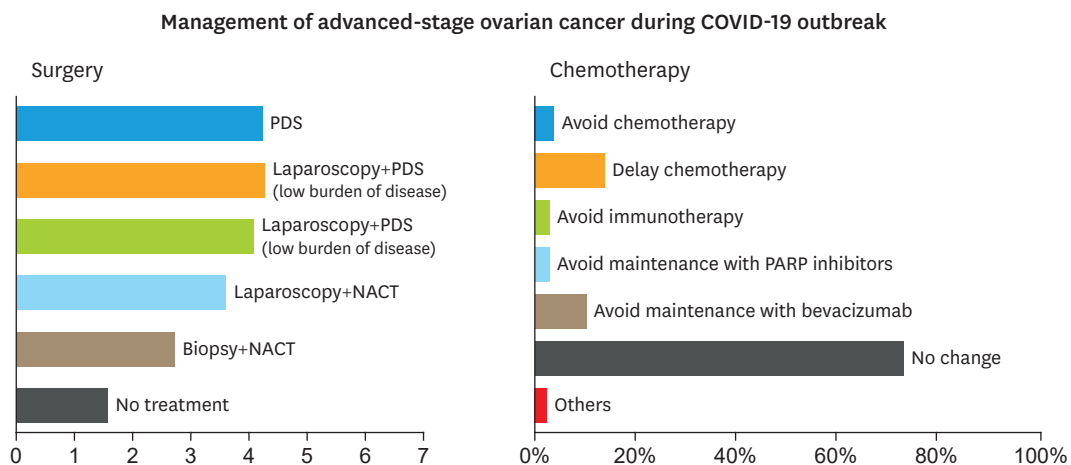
Management of advanced-stage ovarian cancer during COVID-19 outbreak

Surgery

PDS

Laparoscopy+PDS
(low burden of disease)

Laparoscopy+PDS
(low burden of disease)

Laparoscopy+NACT

Biopsy+NACT

No treatment

0 1 2 3 4 5 6 7

Chemotherapy

Avoid chemotherapy

Delay chemotherapy

Avoid immunotherapy

Avoid maintenance with PARP inhibitors

Avoid maintenance with bevacizumab

No change

Others

0% 20% 40% 60% 80% 100%